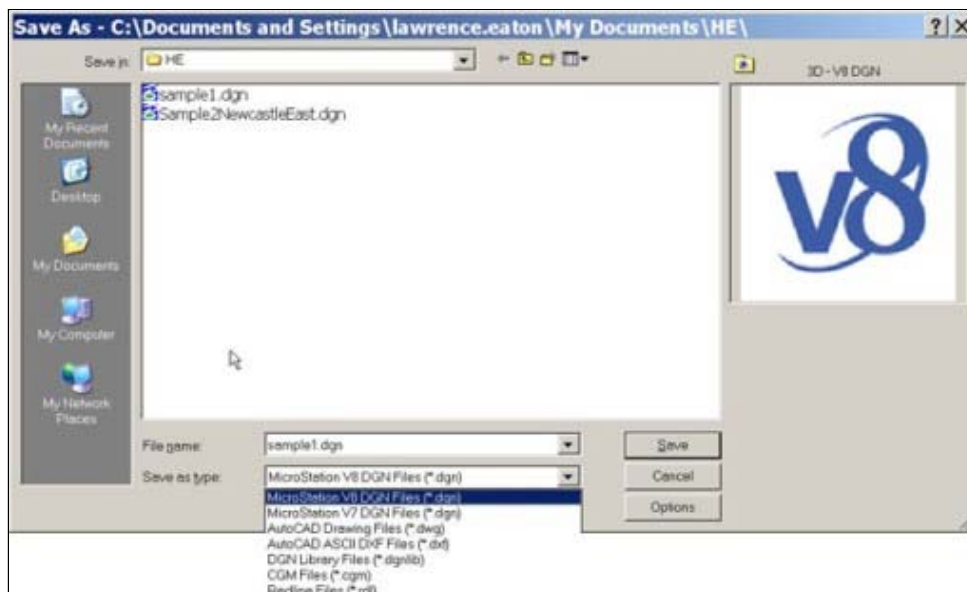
Save As - C:\Documents and Settings\lawrence.eaton\My Documents\HE\

?

X

Save in:

HE

3D - V8 DGN

My Recent Documents

Desktop

My Documents

My Computer

My Network Places

sample1.dgn

Sample2NewcastleEast.dgn

V8

File name:

sample1.dgn

Save

Save as type:

MicroStation V8 DGN Files (*.dgn)

Cancel

Options

MicroStation V8 DGN Files (*.dgn)

MicroStation V7 DGN Files (*.dgn)

AutoCAD Drawing Files (*.dwg)

AutoCAD ASCII DXF Files (*.dxf)

DGN Library Files (*.dgnlib)

CGM Files (*.cgm)

Redline Files (*.rdl)